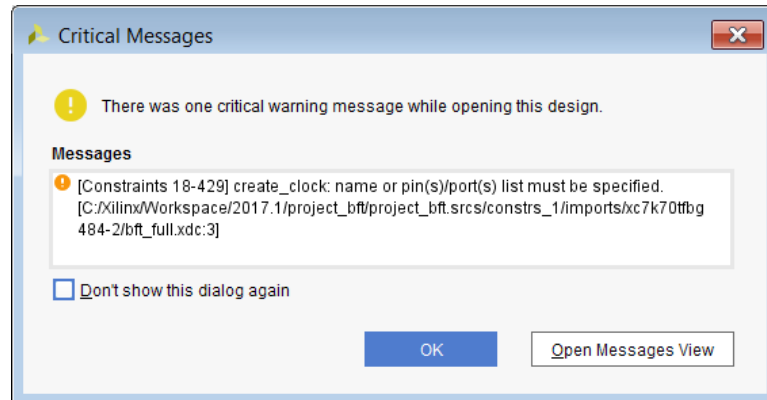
Critical Messages

There was one critical warning message while opening this design.

Messages

[Constraints 18-429] create_clock: name or pin(s)/port(s) list must be specified. [C:/Xilinx/Workspace/2017.1/project_bft/project_bft.srcs/constrs_1/imports/xc7k70tfbg484-2/bft_full.xdc:3]

Don't show this dialog again

OK

Open Messages View